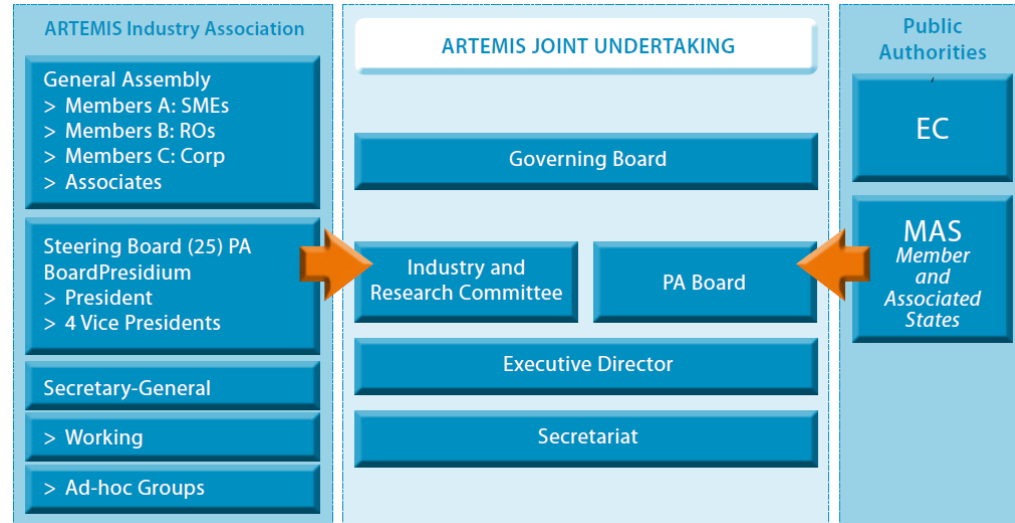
ARTEMIS Industry Association

General Assembly
> Members A: SMEs
> Members B: ROs
> Members C: Corp
> Associates

Steering Board (25) PA BoardPresidium
> President
> 4 Vice Presidents

Secretary-General

> Working

> Ad-hoc Groups

ARTEMIS JOINT UNDERTAKING

Governing Board

Industry and Research Committee

PA Board

Executive Director

Secretariat

Public Authorities

EC

MAS
Member and Associated States